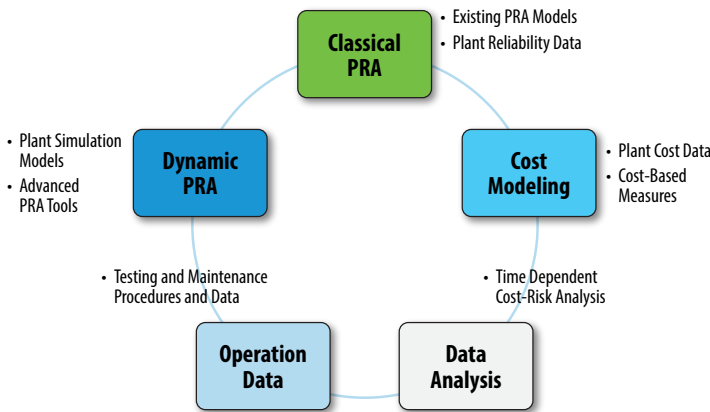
Classical PRA

• Existing PRA Models
• Plant Reliability Data

• Plant Simulation Models
• Advanced PRA Tools

Dynamic PRA

Cost Modeling

• Plant Cost Data
• Cost-Based Measures

• Testing and Maintenance Procedures and Data

• Time Dependent Cost-Risk Analysis

Operation Data

Data Analysis